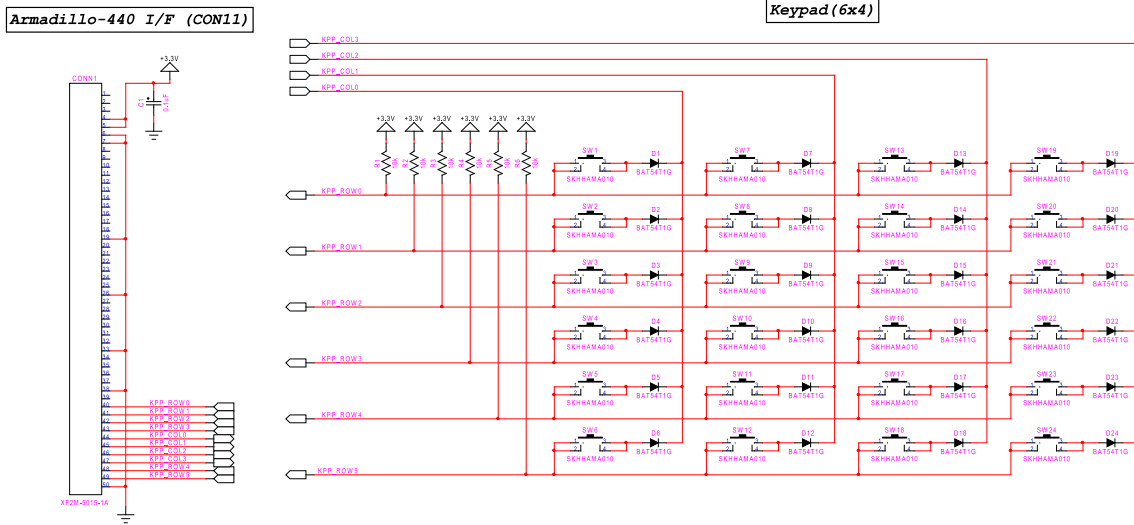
Armadillo-440 I/F (CON11)

Keypad(6x4)

KPP_COL3
KPP_COL2
KPP_COL1
KPP_COL0

+3.3V
C1
0.1uF
CONN1
1 2 3 4 5 6 7 8 9 10 11 12 13 14 15 16 17 18 19 20 21 22 23 24 25 26 27 28 29 30 31 32 33 34 35 36 37 38 39 40 41 42 43 44 45 46 47 48 49 50
XF2M-5015-1A

KPP_ROW0
KPP_ROW1
KPP_ROW2
KPP_ROW3
KPP_COL0
KPP_COL1
KPP_COL2
KPP_COL3
KPP_ROW4
KPP_ROW5

+3.3V +3.3V +3.3V +3.3V +3.3V +3.3V
R1 10k
R2 10k
R3 10k
R4 10k
R5 10k
R6 10k

KPP_ROW0
KPP_ROW1
KPP_ROW2
KPP_ROW3
KPP_ROW4
KPP_ROW5

SW1 SKHHAMA010 D1 BAT54T1G
SW2 SKHHAMA010 D2 BAT54T1G
SW3 SKHHAMA010 D3 BAT54T1G
SW4 SKHHAMA010 D4 BAT54T1G
SW5 SKHHAMA010 D5 BAT54T1G
SW6 SKHHAMA010 D6 BAT54T1G
SW7 SKHHAMA010 D7 BAT54T1G
SW8 SKHHAMA010 D8 BAT54T1G
SW9 SKHHAMA010 D9 BAT54T1G
SW10 SKHHAMA010 D10 BAT54T1G
SW11 SKHHAMA010 D11 BAT54T1G
SW12 SKHHAMA010 D12 BAT54T1G
SW13 SKHHAMA010 D13 BAT54T1G
SW14 SKHHAMA010 D14 BAT54T1G
SW15 SKHHAMA010 D15 BAT54T1G
SW16 SKHHAMA010 D16 BAT54T1G
SW17 SKHHAMA010 D17 BAT54T1G
SW18 SKHHAMA010 D18 BAT54T1G
SW19 SKHHAMA010 D19 BAT54T1G
SW20 SKHHAMA010 D20 BAT54T1G
SW21 SKHHAMA010 D21 BAT54T1G
SW22 SKHHAMA010 D22 BAT54T1G
SW23 SKHHAMA010 D23 BAT54T1G
SW24 SKHHAMA010 D24 BAT54T1G